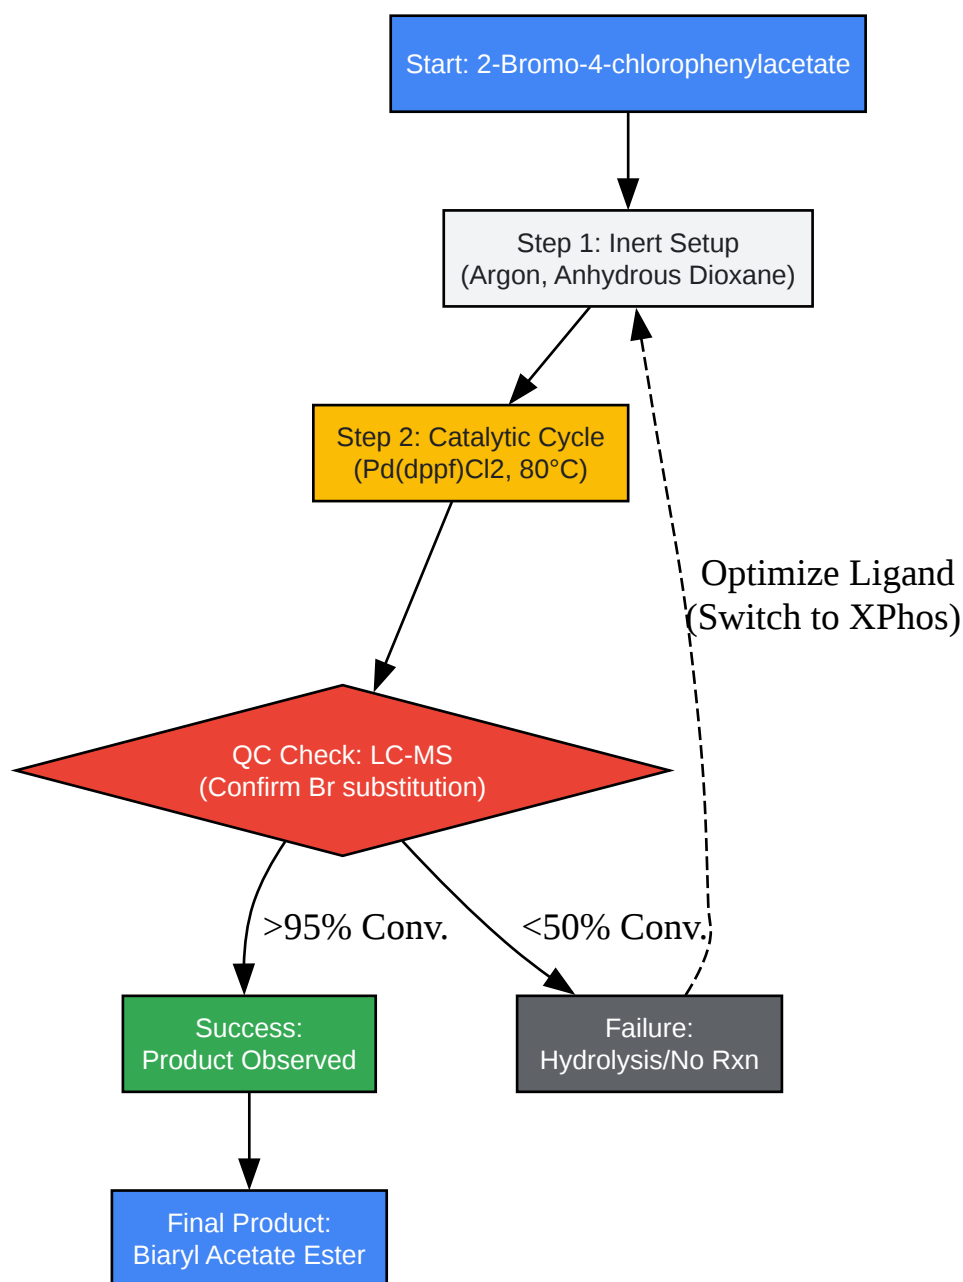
Start: 2-Bromo-4-chlorophenylacetate

Step 1: Inert Setup
(Argon, Anhydrous Dioxane)

Step 2: Catalytic Cycle
(Pd(dppf)Cl2, 80°C)

Optimize Ligand
(Switch to XPhos)

QC Check: LC-MS
(Confirm Br substitution)

>95% Conv.

<50% Conv.

Success:
Product Observed

Failure:
Hydrolysis/No Rxn

Final Product:
Biaryl Acetate Ester